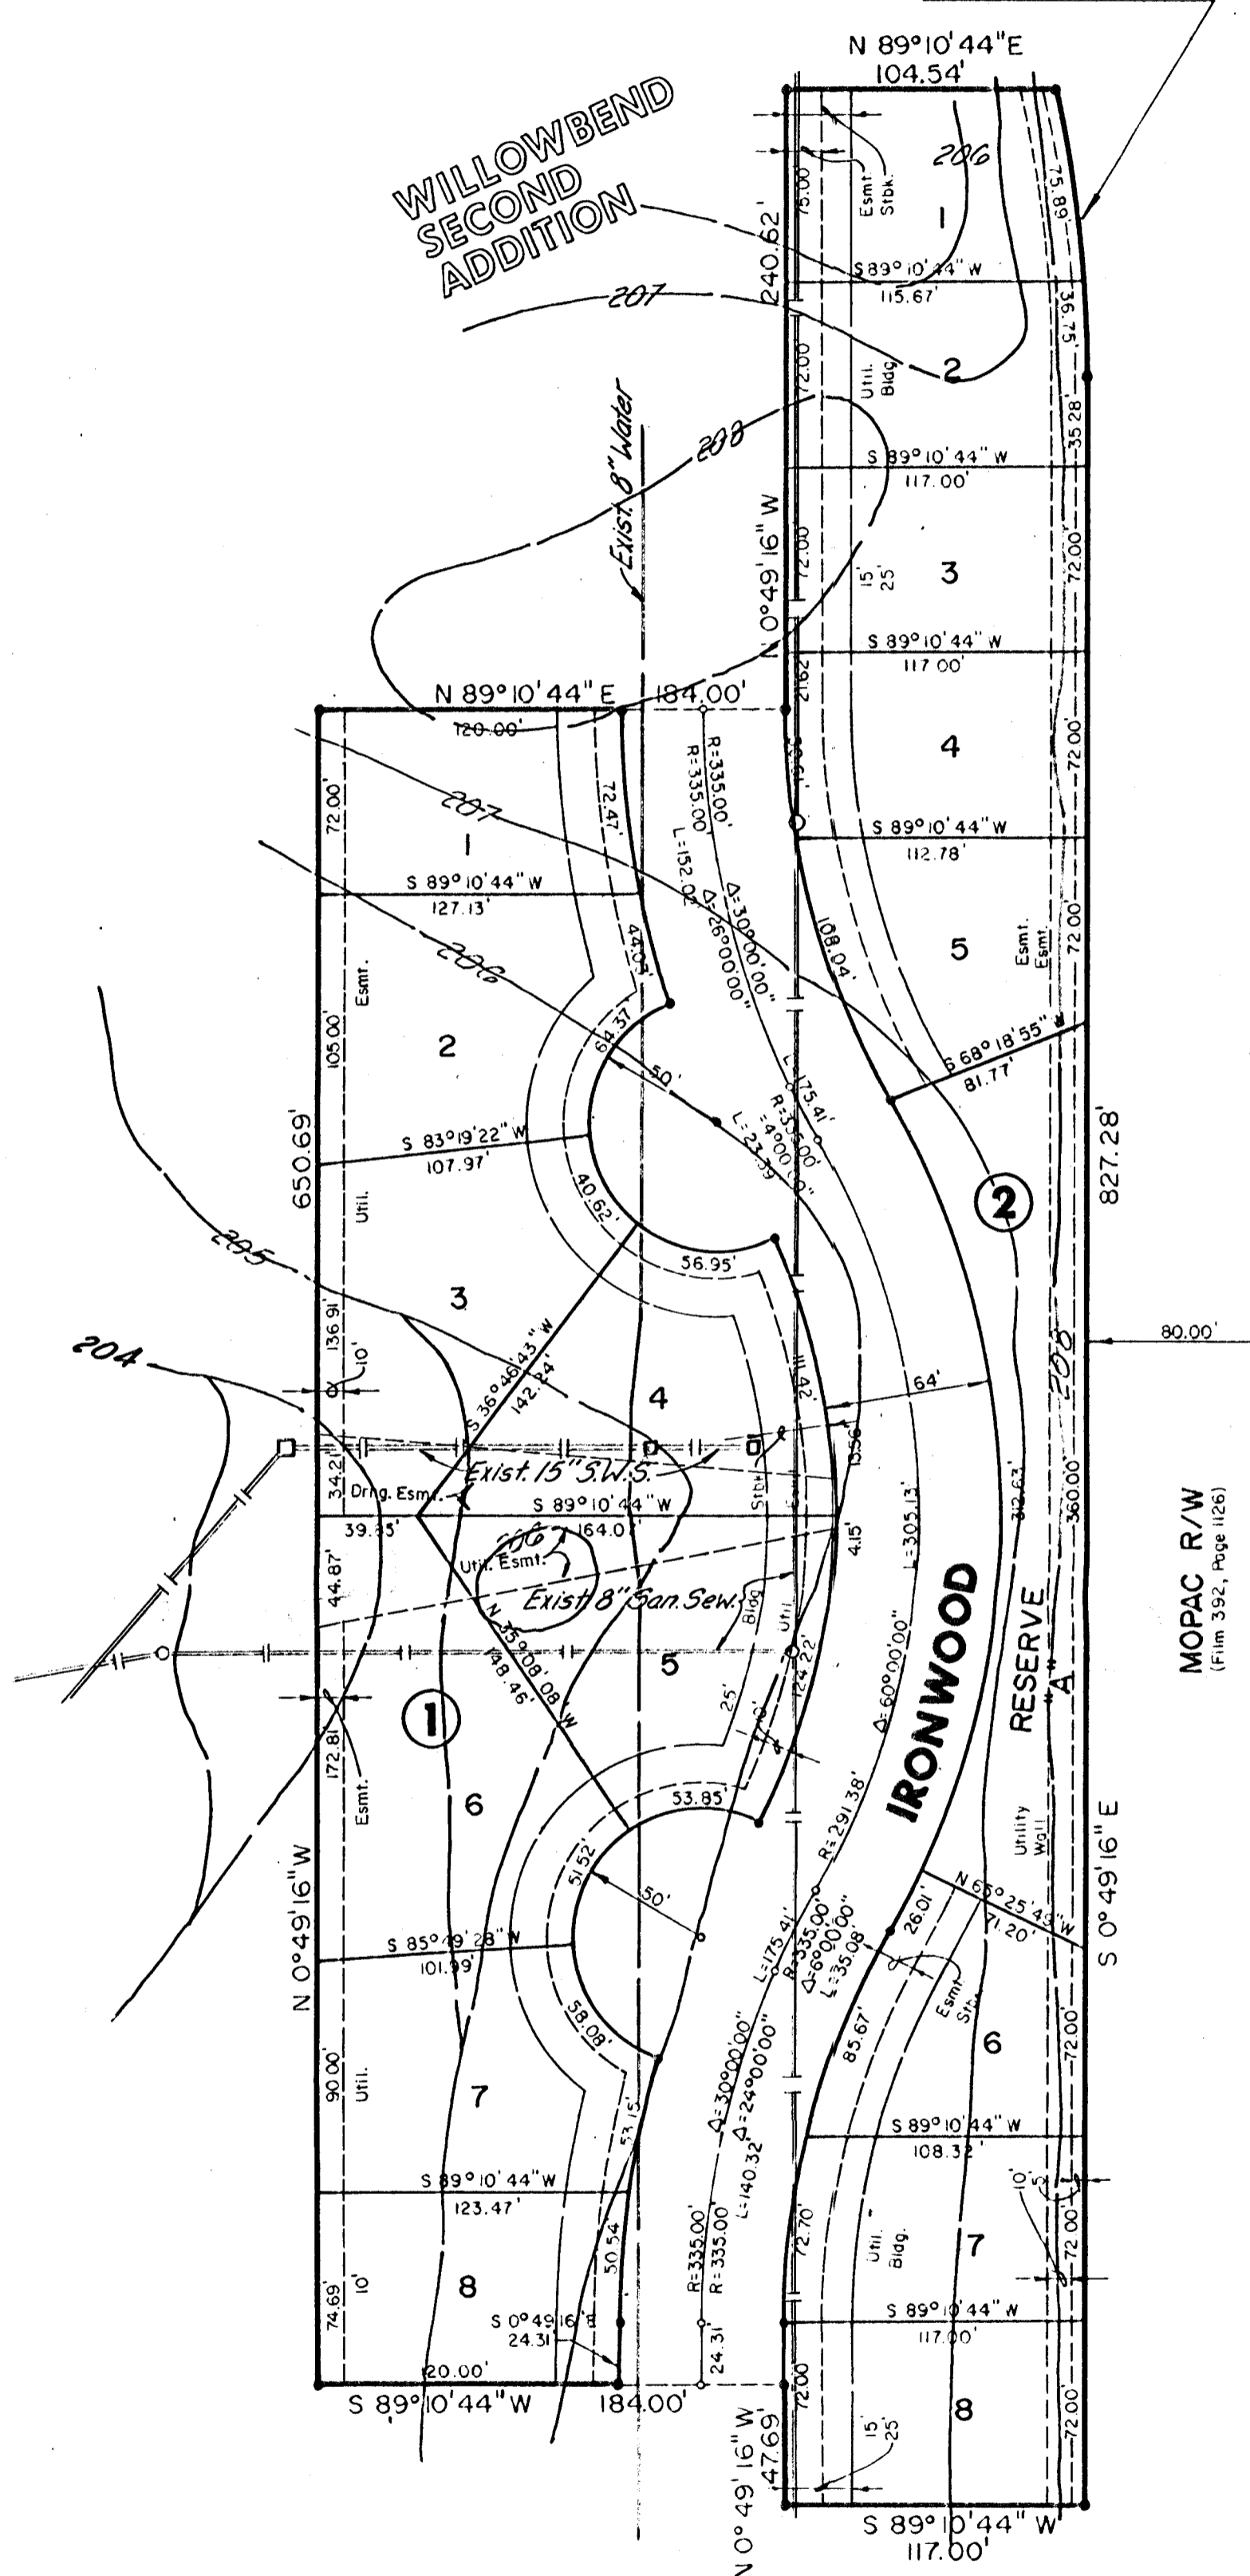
N 89°10'44"E
104.54'

WILLOWBEND SECOND ADDITION

206
1
Esmt. Stbk.
75.00'
75.89'
240.62'
S 89°10'44"W
115.67'
207
2
72.00'
Util. Bldg.
36.75'
35.28'
208
Exist. 8" Water
S 89°10'44"W
117.00'
N 0°49'16"W
72.00'
15' 25'
3
72.00'
S 89°10'44"W
117.00'
N 89°10'44"E
184.00'
120.00'
21.62'
4
72.00'
R=335.00'
R=335.00'
L=152.02'
Δ=30°00'00"
Δ=26°00'00"
S 89°10'44"W
112.78'
72.00'
207
1
72.47'
S 89°10'44"W
127.13'
44.03'
108.04'
5
Esmt. Esmt.
72.00'
206
Esmt.
105.00'
2
64.37'
50'
L=175.41'
R=335.00'
Δ=40°00'00"
L=23.39'
S 68°18'55"W
81.77'
650.69'
S 83°19'22"W
107.97'
Util.
40.62'
2
827.28'
56.95'
205
3
136.91'
10'
80.00'
204
S 36°46'43"W
142.24'
4
11.42'
64'
Exist. 15" S.W.S.
13.56'
34.21'
Drng. Esmt.
S 89°10'44"W
164.01'
39.35'
Stbk
4.15'
L=305.13'
312.63'
360.00'
206
Util. Esmt.
44.87'
Exist. 8" San. Sew.
Δ=60°00'00"
IRONWOOD
RESERVE "A"
MOPAC R/W
(Film 392, Page 1126)
N 35°08'08"W
148.46'
5
Bldg.
Util.
124.22'
25'
1
172.81'
Esmt.
6
53.85'
R=291.38'
Utility Wall
51.52'
50'
N 0°49'16"W
S 85°49'28"W
101.99'
L=175.41'
R=335.00'
Δ=6°00'00"
L=35.08'
26.01'
N 65°25'43"W
71.20'
S 0°49'16"E
85.67'
Esmt. Stbk.
6
58.08'
72.00'
90.00'
Util.
7
Δ=30°00'00"
Δ=24°00'00"
L=140.32'
53.15'
S 89°10'44"W
108.32'
S 89°10'44"W
123.47'
10'
5'
R=335.00'
R=335.00'
72.70'
Util. Bldg.
7
72.00'
50.54'
74.69'
10'
8
S 0°49'16"E
24.31
24.31'
S 89°10'44"W
117.00'
20.00'
S 89°10'44"W
184.00'
72.00'
15' 25'
8
72.00'
N 0°49'16"W
47.69'
S 89°10'44"W
117.00'